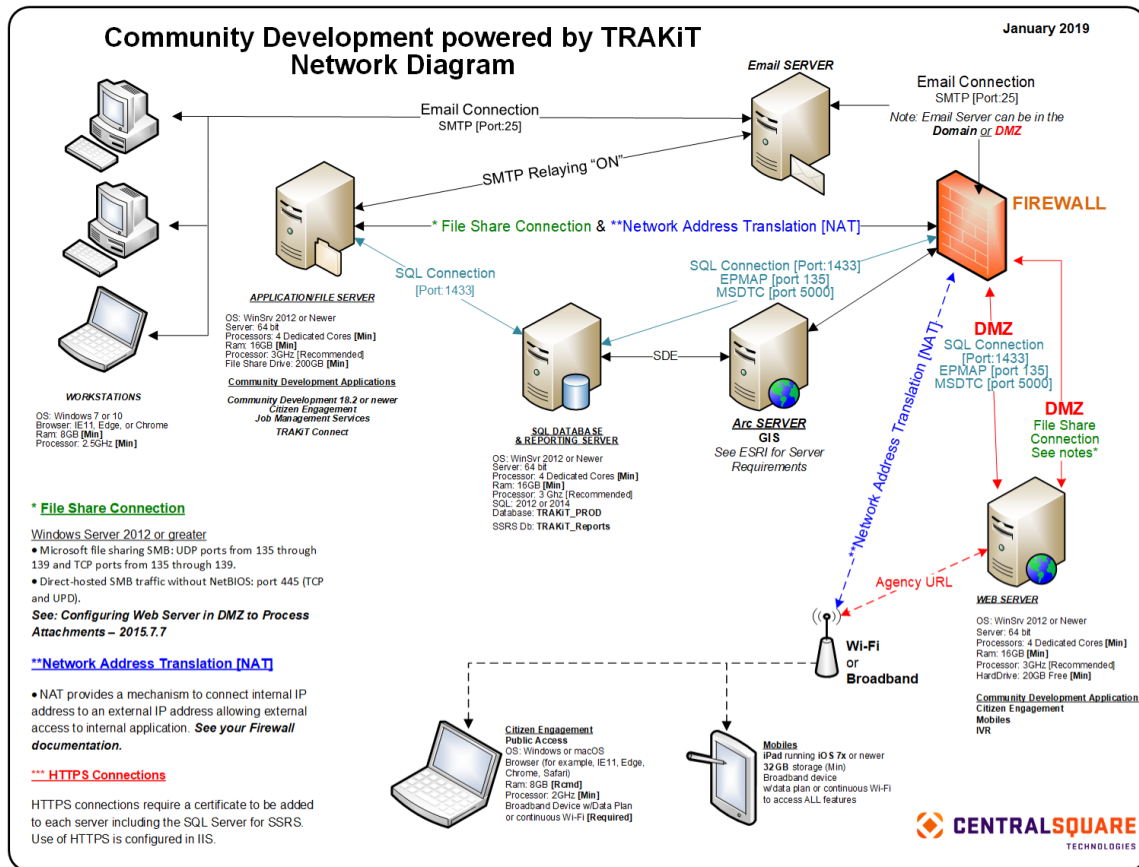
Community Development powered by TRAKiT
Network Diagram

January 2019

Email SERVER

Email Connection
SMTP [Port:25]
Note: Email Server can be in the Domain or DMZ

Email Connection
SMTP [Port:25]

SMTP Relaying "ON"

FIREWALL

* File Share Connection & **Network Address Translation [NAT]

SQL Connection
[Port:1433]

SQL Connection [Port:1433]
EPMAP [port 135]
MSDTC [port 5000]

APPLICATION/FILE SERVER
OS: WinSrv 2012 or Newer
Server: 64 bit
Processors: 4 Dedicated Cores [Min]
Ram: 16GB [Min]
Processor: 3GHz [Recommended]
File Share Drive: 200GB [Min]

Community Development Applications
Community Development 18.2 or newer
Citizen Engagement
Job Management Services
TRAKiT Connect

SDE

DMZ
SQL Connection
[Port:1433]
EPMAP [port 135]
MSDTC [port 5000]

**Network Address Translation [NAT]

DMZ
File Share Connection
See notes*

WORKSTATIONS
OS: Windows 7 or 10
Browser: IE11, Edge, or Chrome
Ram: 8GB [Min]
Processor: 2.5GHz [Min]

SQL DATABASE & REPORTING SERVER
OS: WinSrv 2012 or Newer
Server: 64 bit
Processor: 4 Dedicated Cores [Min]
Ram: 16GB [Min]
Processor: 3 Ghz [Recommended]
SQL: 2012 or 2014
Database: TRAKiT_PROD
SSRS Db: TRAKiT_Reports

Arc SERVER
GIS
See ESRI for Server Requirements

* File Share Connection

Windows Server 2012 or greater
• Microsoft file sharing SMB: UDP ports from 135 through 139 and TCP ports from 135 through 139.
• Direct-hosted SMB traffic without NetBIOS: port 445 (TCP and UPD).
See: Configuring Web Server in DMZ to Process Attachments – 2015.7.7

**Network Address Translation [NAT]

• NAT provides a mechanism to connect internal IP address to an external IP address allowing external access to internal application. See your Firewall documentation.

*** HTTPS Connections

HTTPS connections require a certificate to be added to each server including the SQL Server for SSRS. Use of HTTPS is configured in IIS.

Agency URL

WEB SERVER
OS: WinSrv 2012 or Newer
Server: 64 bit
Processors: 4 Dedicated Cores [Min]
Ram: 16GB [Min]
Processor: 3GHz [Recommended]
HardDrive: 20GB Free [Min]

Community Development Application
Citizen Engagement
Mobiles
IVR

Wi-Fi
or
Broadband

Citizen Engagement
Public Access
OS: Windows or macOS
Browser (for example, IE11, Edge, Chrome, Safari)
Ram: 8GB [Rcmd]
Processor: 2GHz [Min]
Broadband Device w/Data Plan or continuous Wi-Fi [Required]

Mobiles
iPad running iOS 7x or newer
32 GB storage (Min)
Broadband device w/data plan or continuous Wi-Fi to access ALL features

CENTRALSQUARE
TECHNOLOGIES